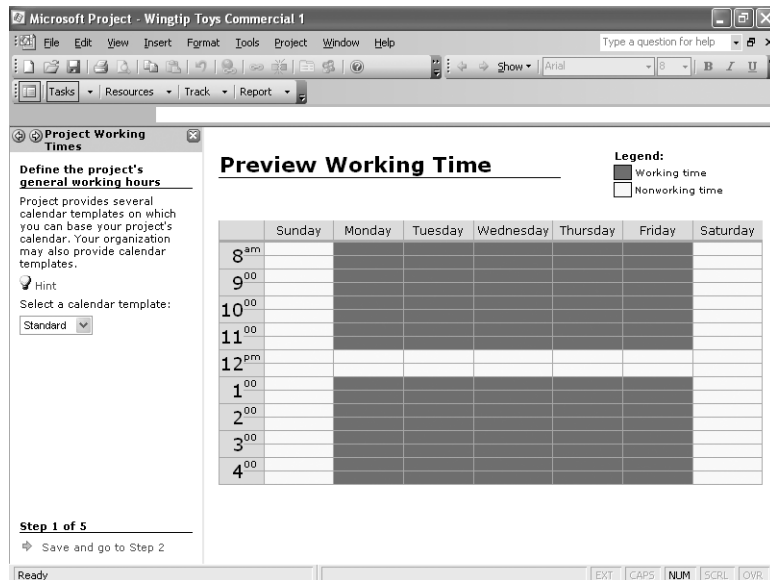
Microsoft Project - Wingtip Toys Commercial 1

File Edit View Insert Format Tools Project Window Help

Type a question for help

Show ▾ Arial 8 B I U

Tasks ▾ Resources ▾ Track ▾ Report ▾

Project Working Times

Define the project's general working hours

Project provides several calendar templates on which you can base your project's calendar. Your organization may also provide calendar templates.

Hint

Select a calendar template:

Standard

Preview Working Time

Legend:
Working time
Nonworking time

| | Sunday | Monday | Tuesday | Wednesday | Thursday | Friday | Saturday |
|---|---|---|---|---|---|---|---|
| $8^{am}$ | | | | | | | |
| $9^{00}$ | | | | | | | |
| $10^{00}$ | | | | | | | |
| $11^{00}$ | | | | | | | |
| $12^{pm}$ | | | | | | | |
| $1^{00}$ | | | | | | | |
| $2^{00}$ | | | | | | | |
| $3^{00}$ | | | | | | | |
| $4^{00}$ | | | | | | | |

Step 1 of 5

Save and go to Step 2

Ready

EXT CAPS NUM SCRL OVR